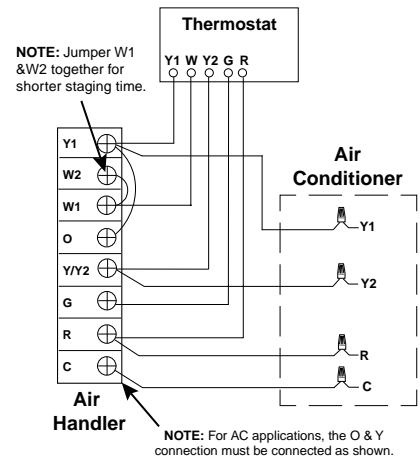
Thermostat

Y1 W Y2 G R

NOTE: Jumper W1 &W2 together for shorter staging time.

Y1
W2
W1
O
Y/Y2
G
R
C

Air Conditioner

Y1
Y2
R
C

Air Handler

NOTE: For AC applications, the O & Y connection must be connected as shown.